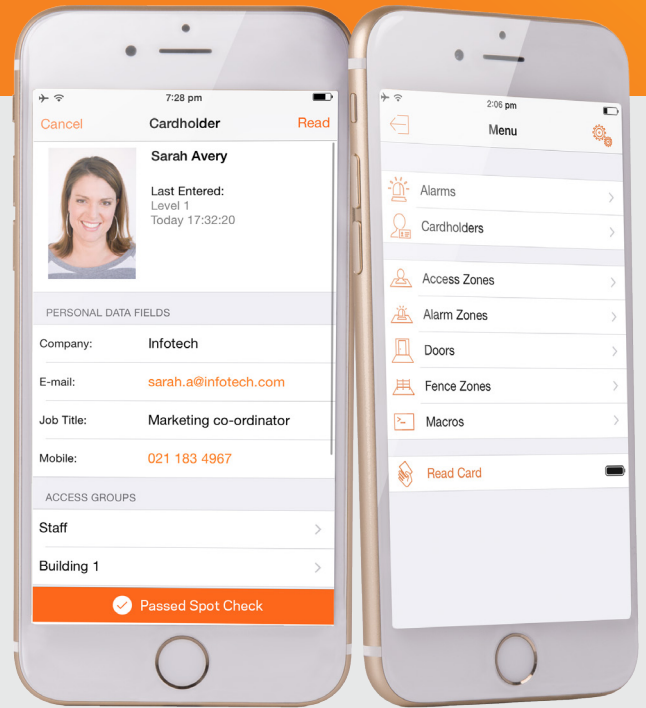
7:28 pm

Cancel Cardholder Read

Sarah Avery

Last Entered:
Level 1
Today 17:32:20

PERSONAL DATA FIELDS

Company: Infotech

E-mail: sarah.a@infotech.com

Job Title: Marketing co-ordinator

Mobile: 021 183 4967

ACCESS GROUPS

Staff

Building 1

Passed Spot Check

2:06 pm

Menu

Alarms

Cardholders

Access Zones

Alarm Zones

Doors

Fence Zones

Macros

Read Card